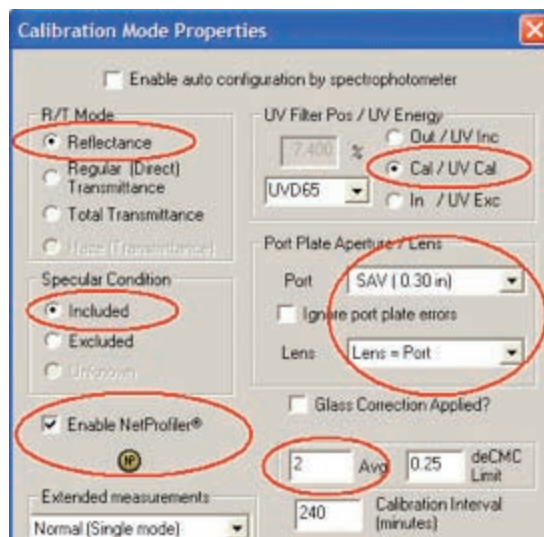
Calibration Mode Properties

Enable auto configuration by spectrophotometer

R/T Mode
Reflectance
Regular (Direct) Transmittance
Total Transmittance
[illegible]

UV Filter Pos / UV Energy
7.400 %
Out / UV Inc
Cal / UV Cal
In / UV Exc
UVD65

Specular Condition
Included
Excluded
Unknown

Port Plate Aperture / Lens
Port SAV ( 0.30 in)
Ignore port plate errors
Lens Lens = Port

Glass Correction Applied?

Enable NetProfiler®

2 Avg 0.25 deCMC Limit

Extended measurements
Normal (Single mode)

240 Calibration Interval (minutes)